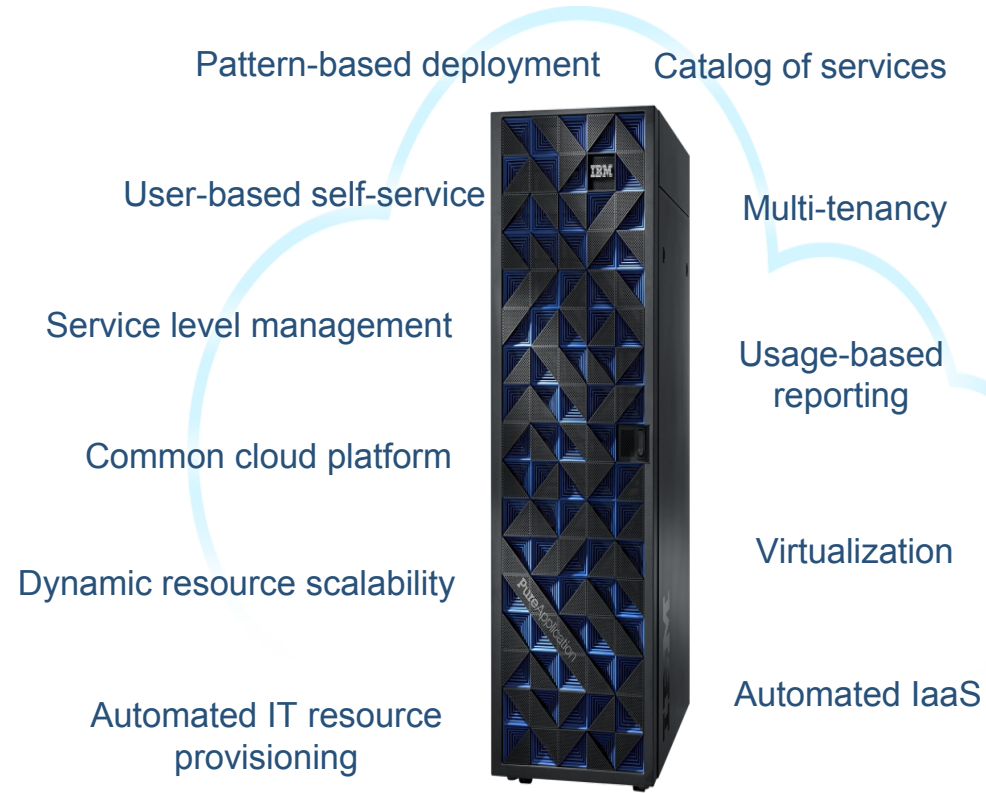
Pattern-based deployment

Catalog of services

User-based self-service

Multi-tenancy

Service level management

Usage-based reporting

Common cloud platform

Virtualization

Dynamic resource scalability

Automated IT resource provisioning

Automated IaaS

IBM

PureApplication

IBM